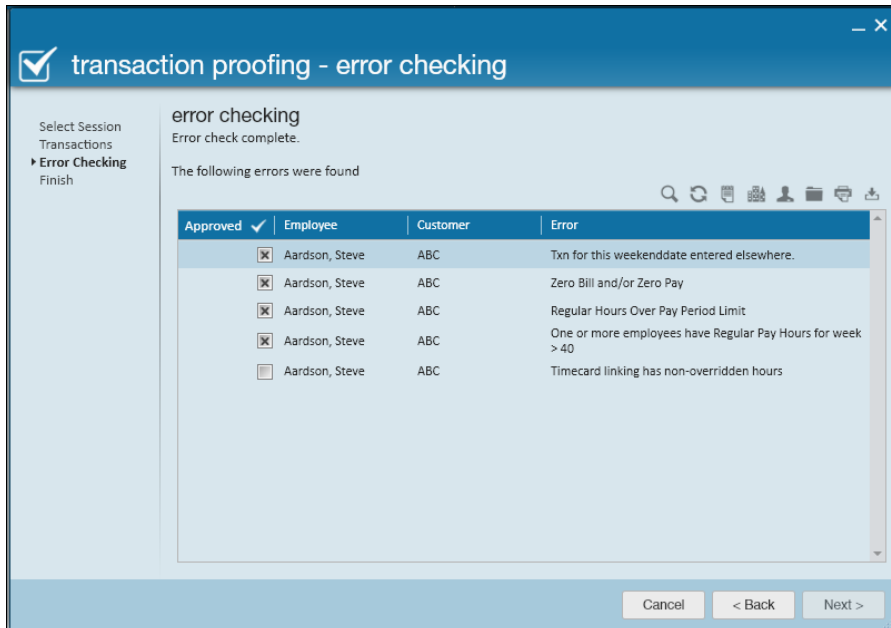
_ ×

transaction proofing - error checking

Select Session
Transactions
Error Checking
Finish

error checking
Error check complete.

The following errors were found

| Approved ✓ | Employee | Customer | Error |
|---|---|---|---|
| ☒ | Aardson, Steve | ABC | Txn for this weekenddate entered elsewhere. |
| ☒ | Aardson, Steve | ABC | Zero Bill and/or Zero Pay |
| ☒ | Aardson, Steve | ABC | Regular Hours Over Pay Period Limit |
| ☒ | Aardson, Steve | ABC | One or more employees have Regular Pay Hours for week > 40 |
| ☐ | Aardson, Steve | ABC | Timecard linking has non-overridden hours |

Cancel
< Back
Next >